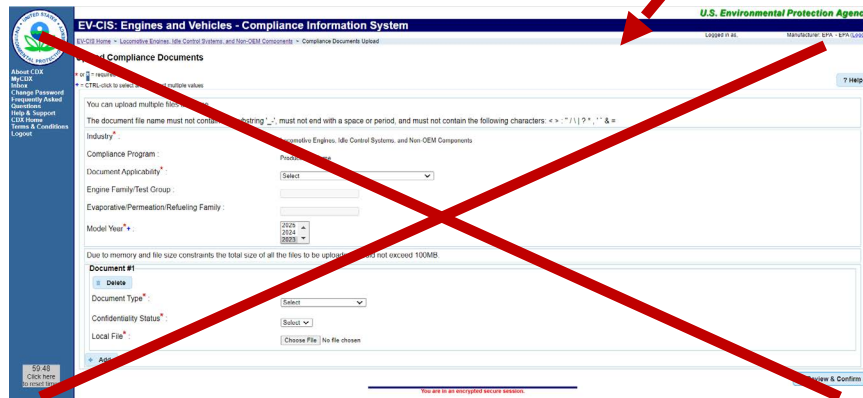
U.S. Environmental Protection Agency

EV-CIS: Engines and Vehicles - Compliance Information System

EV-CIS Home > Locomotive Engines, Idle Control Systems, and Non-OEM Components > Compliance Documents Upload

Logged in as: Manufacturer: EPA - EPA (Logo

About CDX
MyCDX
Inbox
Change Password
Frequently Asked Questions
Help & Support
CDX Home
Terms & Conditions
Logout

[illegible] Compliance Documents

* or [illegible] = required
+ = CTRL-click to select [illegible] multiple values

? Help

You can upload multiple files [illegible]

The document file name must not contain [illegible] substring '_', must not end with a space or period, and must not contain the following characters: < > : " / \ | ? * , ' ` & =

Industry*: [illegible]ocomotive Engines, Idle Control Systems, and Non-OEM Components

Compliance Program: Product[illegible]e

Document Applicability*: Select

Engine Family/Test Group:

Evaporative/Permeation/Refueling Family:

Model Year*+: 2025 2024 2023

Due to memory and file size constraints the total size of all the files to be upload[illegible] not exceed 100MB.

Document #1

Delete

Document Type*: Select

Confidentiality Status*: Select

Local File*: Choose File No file chosen

+ Add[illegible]

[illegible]view & Confirm

59:48
Click here
to reset tim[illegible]

You are in an encrypted secure session.